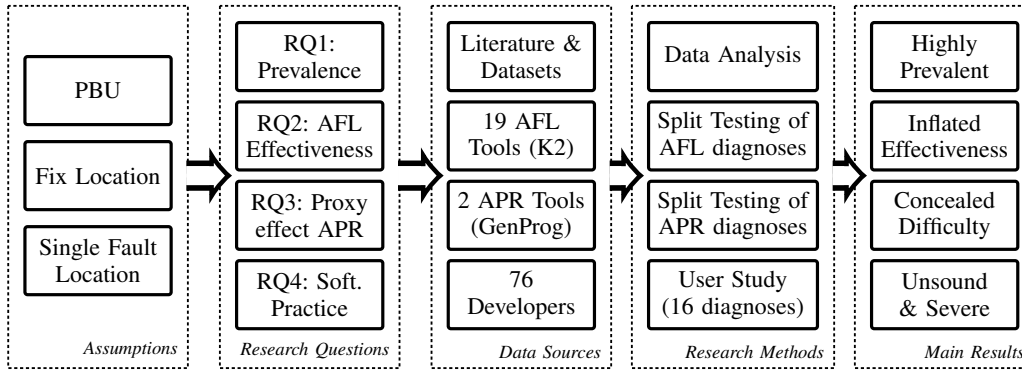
PBU

Fix Location

Single Fault Location

Assumptions

RQ1: Prevalence

RQ2: AFL Effectiveness

RQ3: Proxy effect APR

RQ4: Soft. Practice

Research Questions

Literature & Datasets

19 AFL Tools (K2)

2 APR Tools (GenProg)

76 Developers

Data Sources

Data Analysis

Split Testing of AFL diagnoses

Split Testing of APR diagnoses

User Study (16 diagnoses)

Research Methods

Highly Prevalent

Inflated Effectiveness

Concealed Difficulty

Unsound & Severe

Main Results